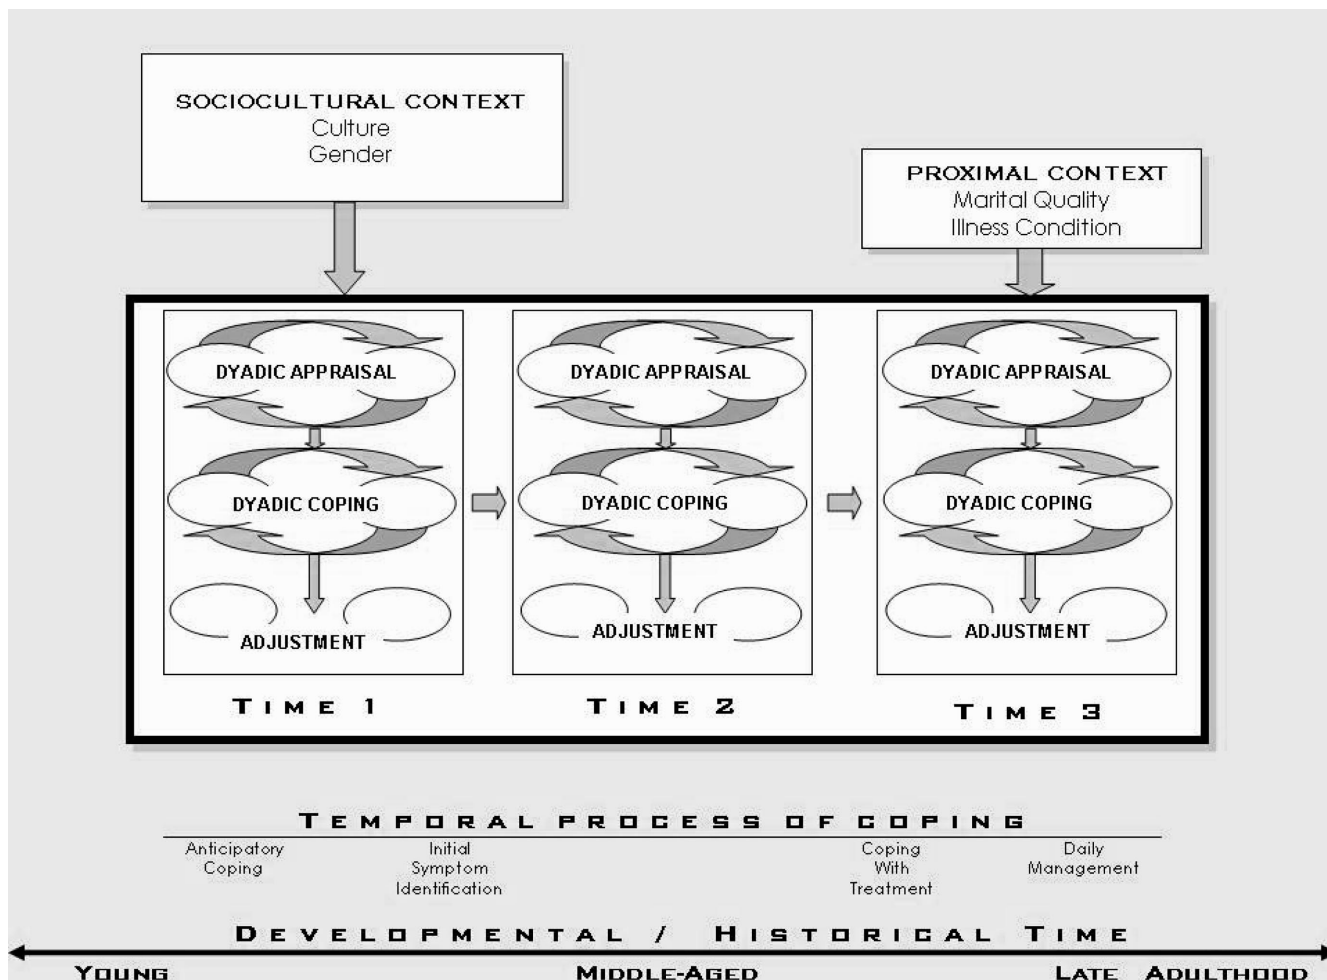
SOCIOCULTURAL CONTEXT
Culture
Gender

PROXIMAL CONTEXT
Marital Quality
Illness Condition

DYADIC APPRAISAL
DYADIC COPING
ADJUSTMENT
TIME 1

DYADIC APPRAISAL
DYADIC COPING
ADJUSTMENT
TIME 2

DYADIC APPRAISAL
DYADIC COPING
ADJUSTMENT
TIME 3

TEMPORAL PROCESS OF COPING

Anticipatory Coping

Initial Symptom Identification

Coping With Treatment

Daily Management

DEVELOPMENTAL / HISTORICAL TIME

YOUNG

MIDDLE-AGED

LATE ADULTHOOD